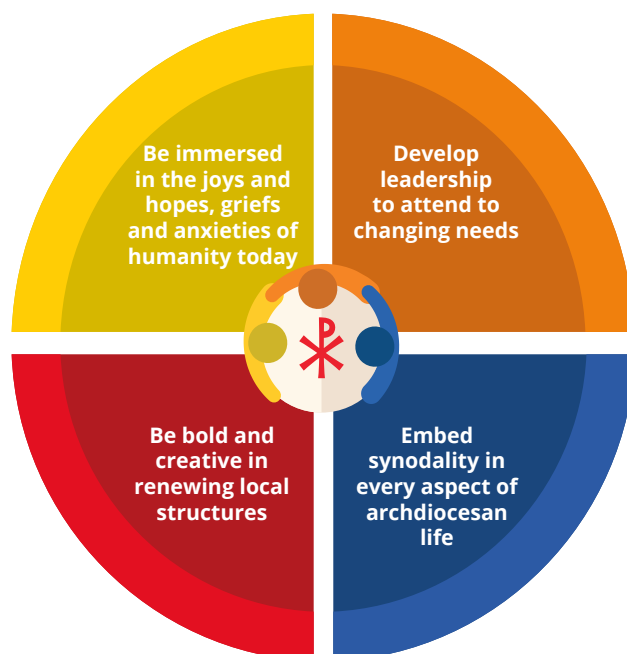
Be immersed in the joys and hopes, griefs and anxieties of humanity today

Develop leadership to attend to changing needs

Be bold and creative in renewing local structures

Embed synodality in every aspect of archdiocesan life